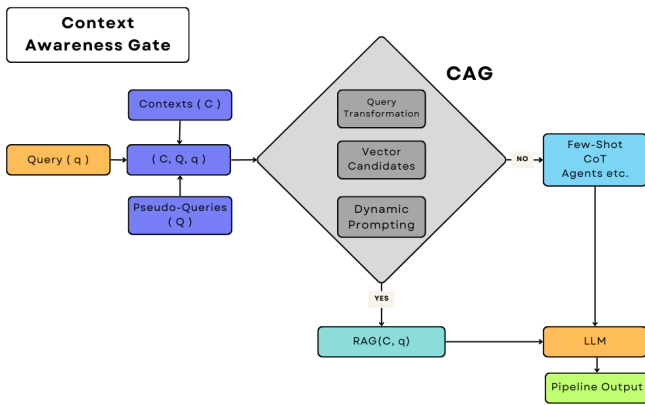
Context Awareness Gate

CAG

Contexts ( C )

Query ( q )

( C, Q, q )

Pseudo-Queries ( Q )

Query Transformation

Vector Candidates

Dynamic Prompting

NO

Few-Shot CoT Agents etc.

YES

RAG(C, q)

LLM

Pipeline Output